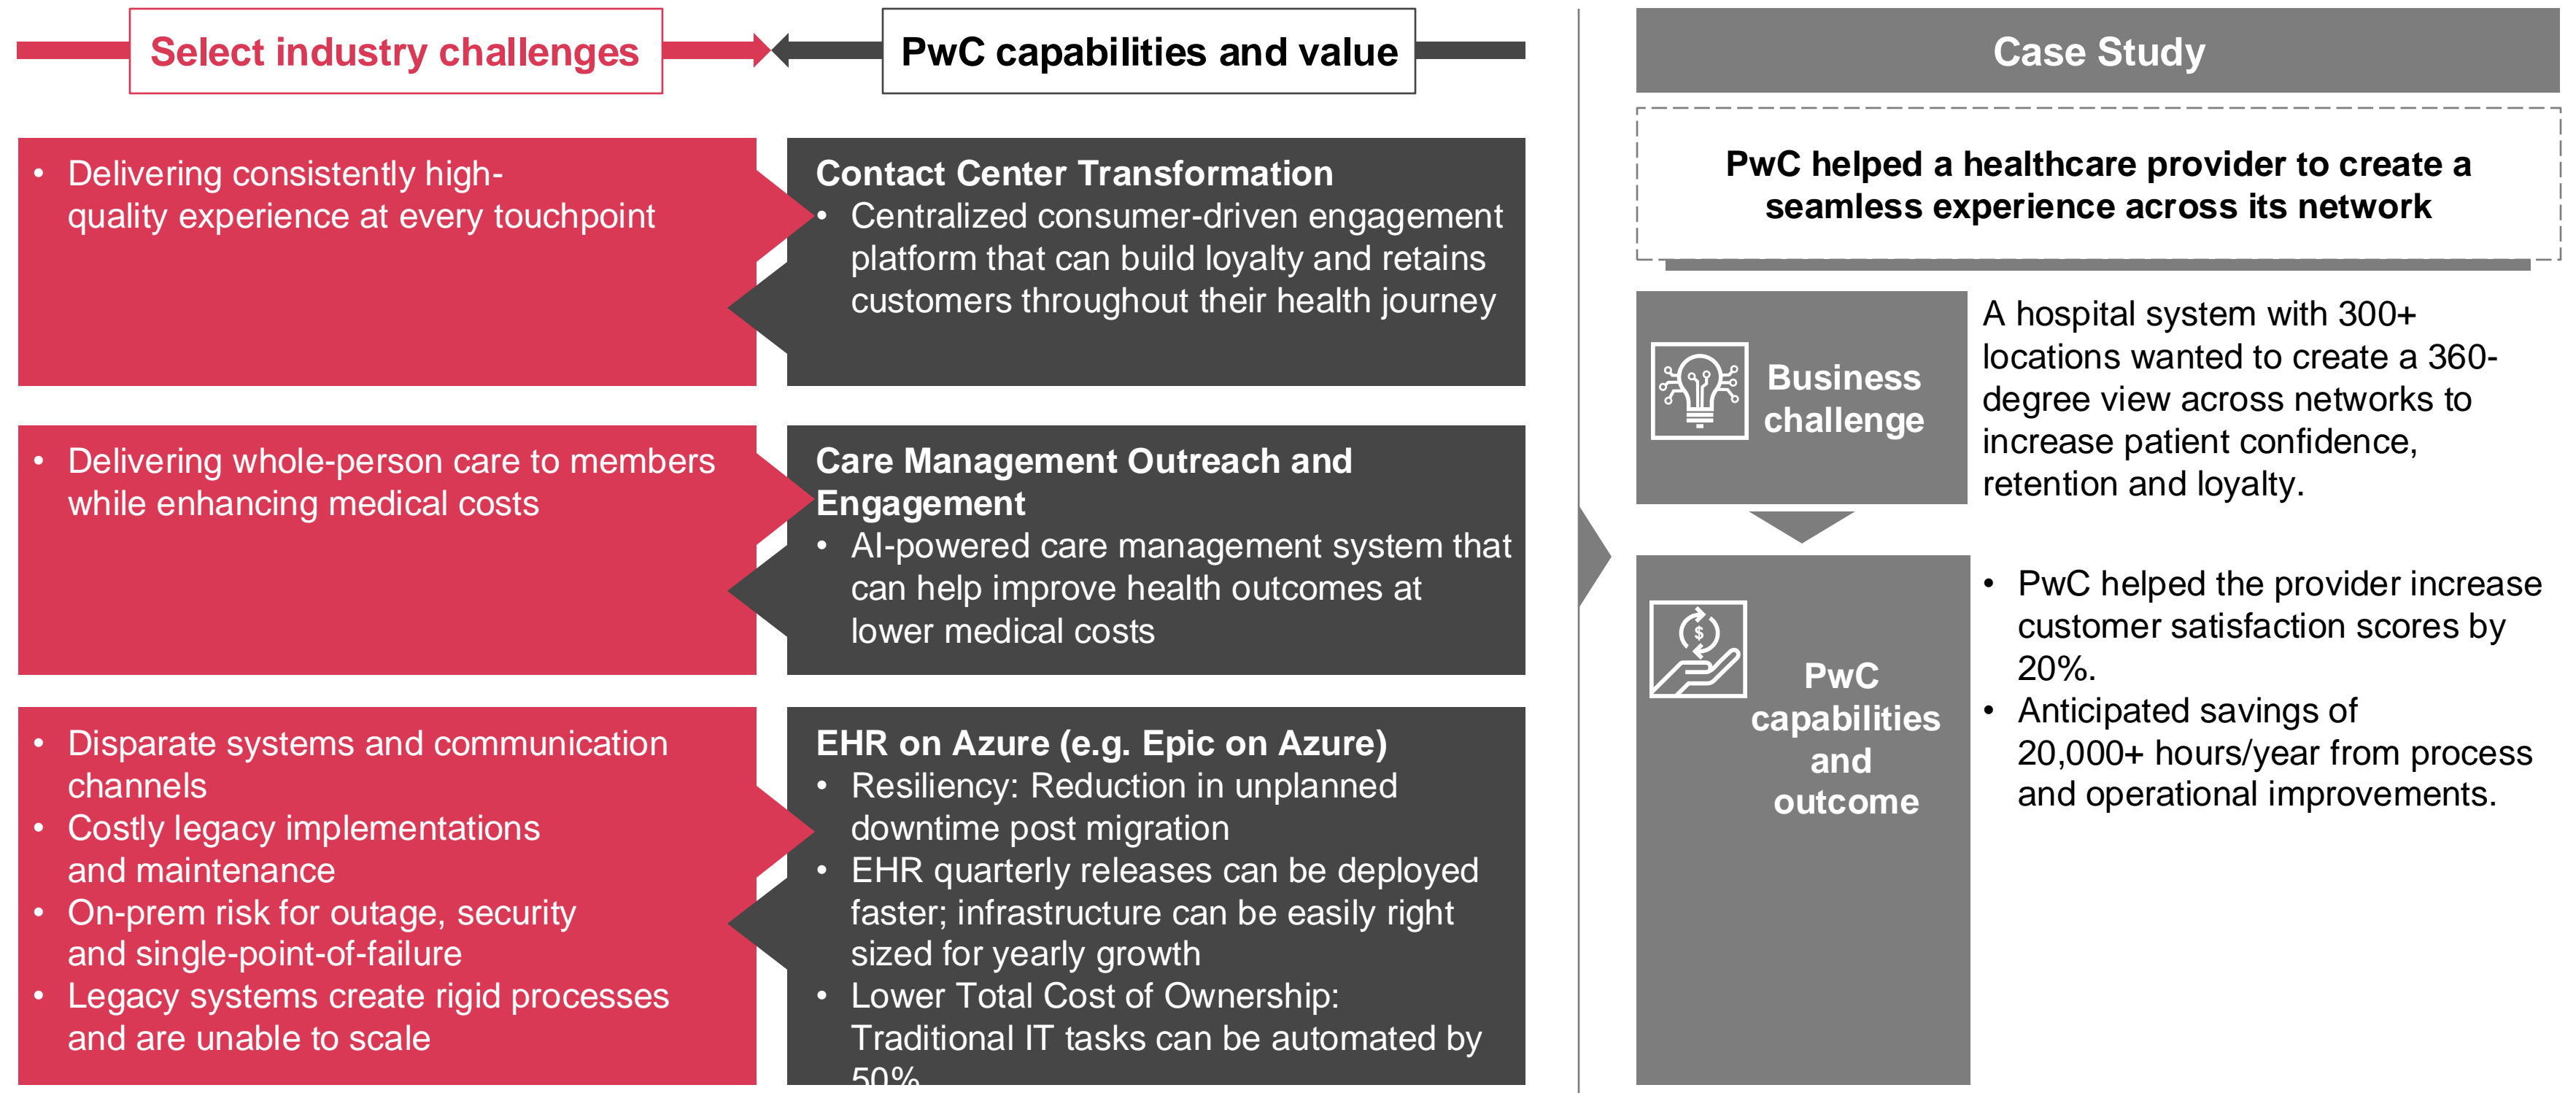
Select industry challenges

PwC capabilities and value

Case Study

• Delivering consistently high-quality experience at every touchpoint

Contact Center Transformation
• Centralized consumer-driven engagement platform that can build loyalty and retains customers throughout their health journey

• Delivering whole-person care to members while enhancing medical costs

Care Management Outreach and Engagement
• AI-powered care management system that can help improve health outcomes at lower medical costs

• Disparate systems and communication channels
• Costly legacy implementations and maintenance
• On-prem risk for outage, security and single-point-of-failure
• Legacy systems create rigid processes and are unable to scale

EHR on Azure (e.g. Epic on Azure)
• Resiliency: Reduction in unplanned downtime post migration
• EHR quarterly releases can be deployed faster; infrastructure can be easily right sized for yearly growth
• Lower Total Cost of Ownership: Traditional IT tasks can be automated by 50%

PwC helped a healthcare provider to create a seamless experience across its network

Business challenge

A hospital system with 300+ locations wanted to create a 360-degree view across networks to increase patient confidence, retention and loyalty.

PwC capabilities and outcome

• PwC helped the provider increase customer satisfaction scores by 20%.
• Anticipated savings of 20,000+ hours/year from process and operational improvements.